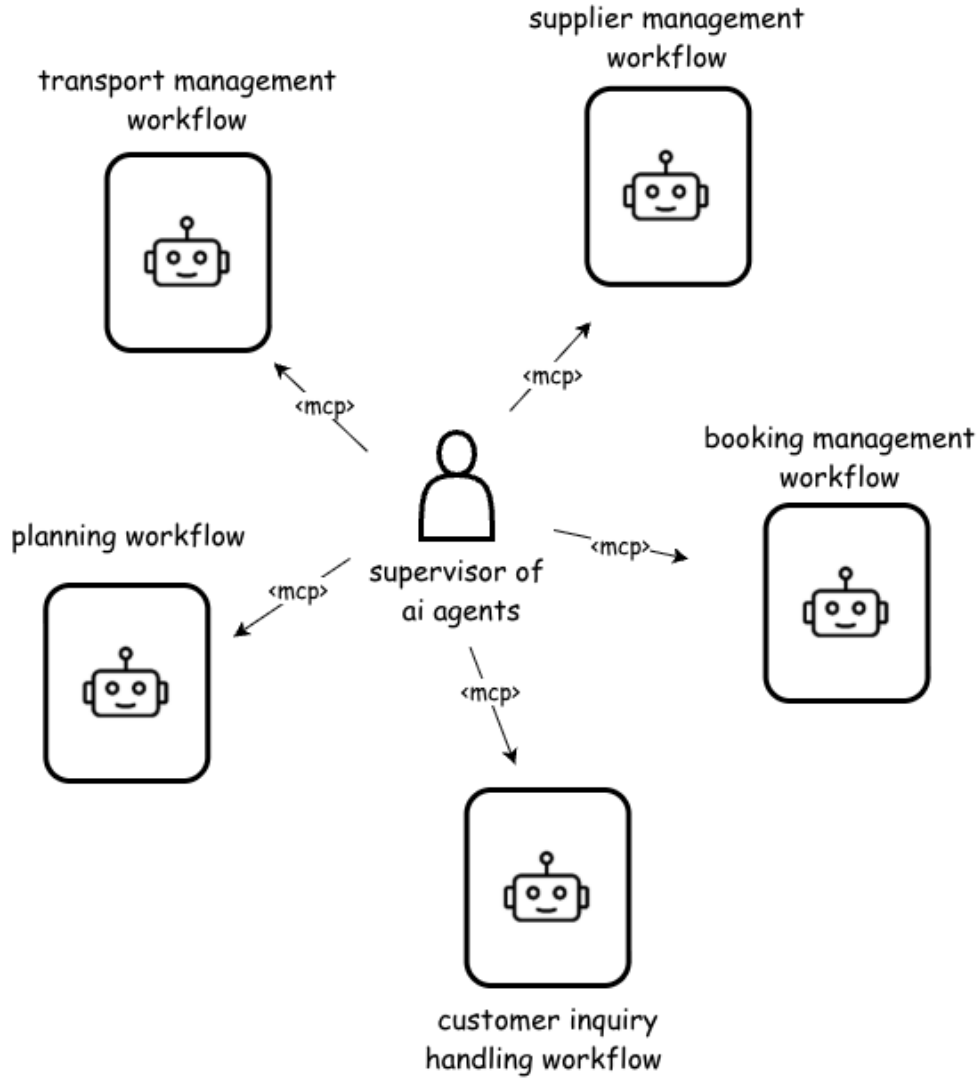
supplier management workflow

transport management workflow

<mcp>

<mcp>

booking management workflow

planning workflow

<mcp>

supervisor of ai agents

<mcp>

<mcp>

customer inquiry handling workflow